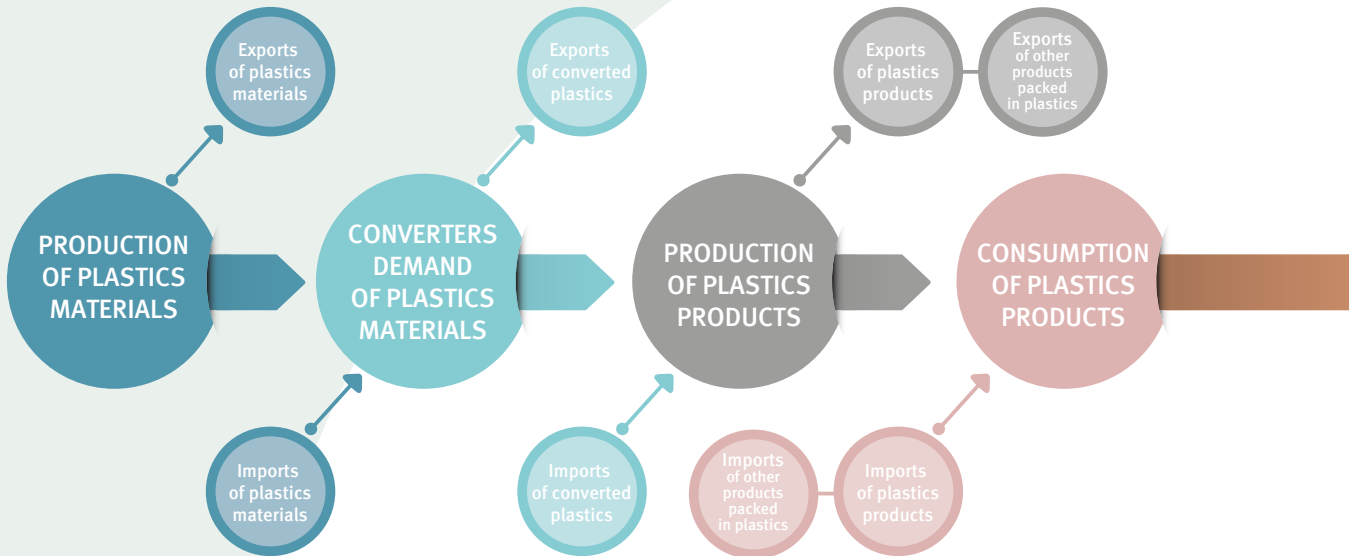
Exports of plastics materials

Exports of converted plastics

Exports of plastics products

Exports of other products packed in plastics

PRODUCTION OF PLASTICS MATERIALS

CONVERTERS DEMAND OF PLASTICS MATERIALS

PRODUCTION OF PLASTICS PRODUCTS

CONSUMPTION OF PLASTICS PRODUCTS

Imports of plastics materials

Imports of converted plastics

Imports of other products packed in plastics

Imports of plastics products